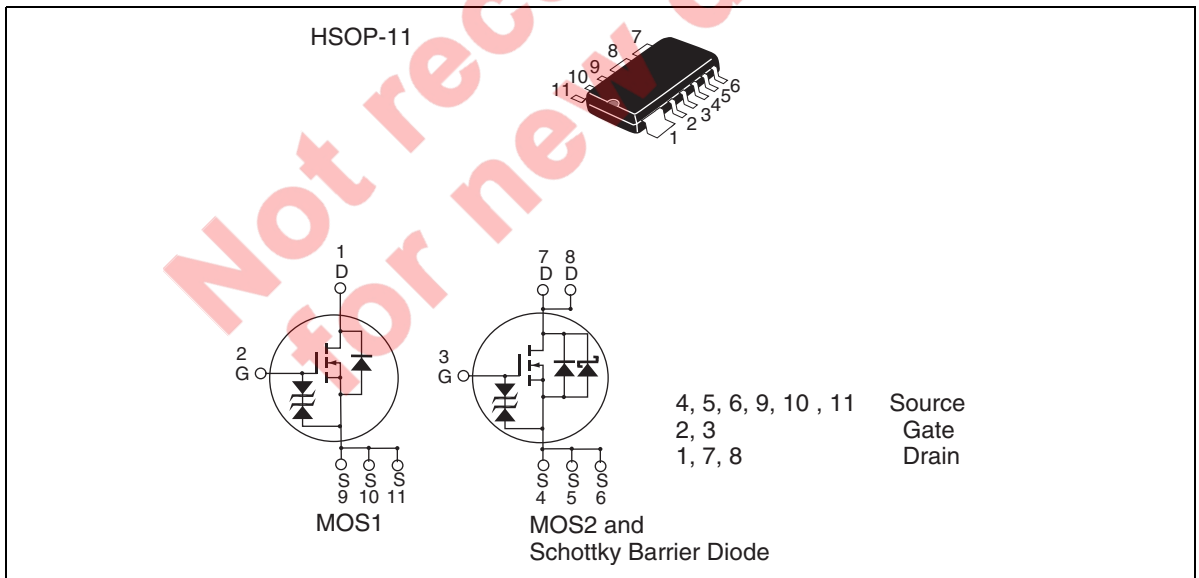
HSOP-11

Not recommended for new design

7
8
9
10
11
6
5
4
3
2
1

1
D
2
G
S
9
S
10
S
11
MOS1

7
D
8
D
3
G
S
4
S
5
S
6
MOS2 and
Schottky Barrier Diode

| | |
|---|---|
| 4, 5, 6, 9, 10 , 11 | Source |
| 2, 3 | Gate |
| 1, 7, 8 | Drain |